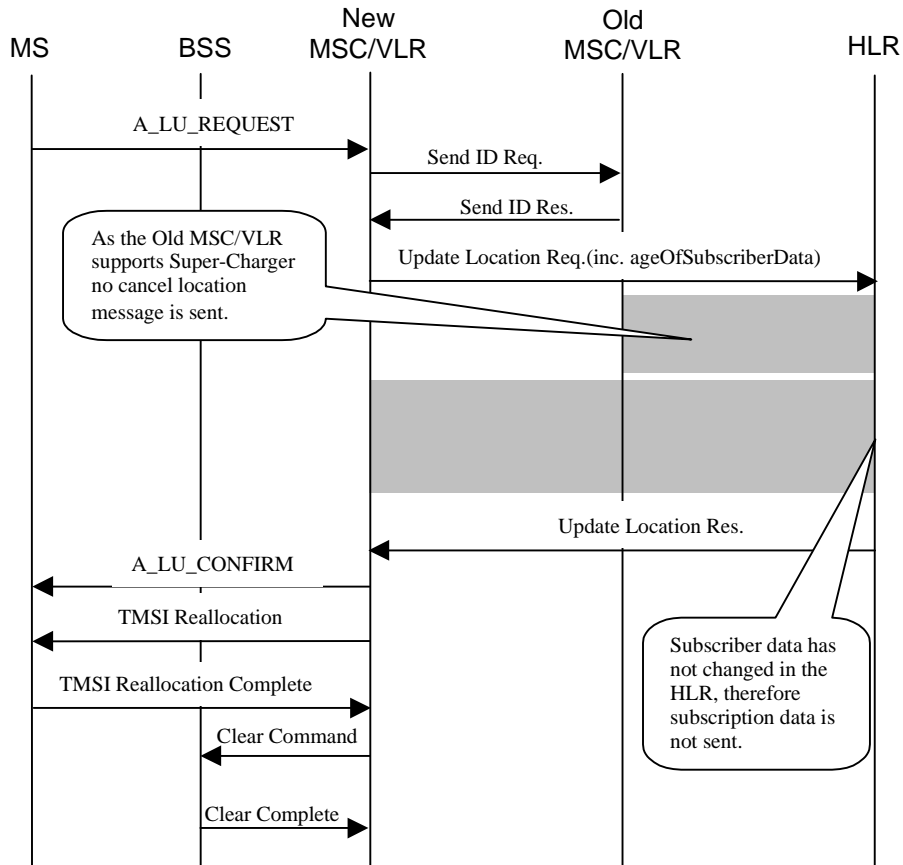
MS

BSS

New MSC/VLR

Old MSC/VLR

HLR

A_LU_REQUEST

Send ID Req.

Send ID Res.

As the Old MSC/VLR supports Super-Charger no cancel location message is sent.

Update Location Req.(inc. ageOfSubscriberData)

Update Location Res.

A_LU_CONFIRM

TMSI Reallocation

TMSI Reallocation Complete

Clear Command

Clear Complete

Subscriber data has not changed in the HLR, therefore subscription data is not sent.